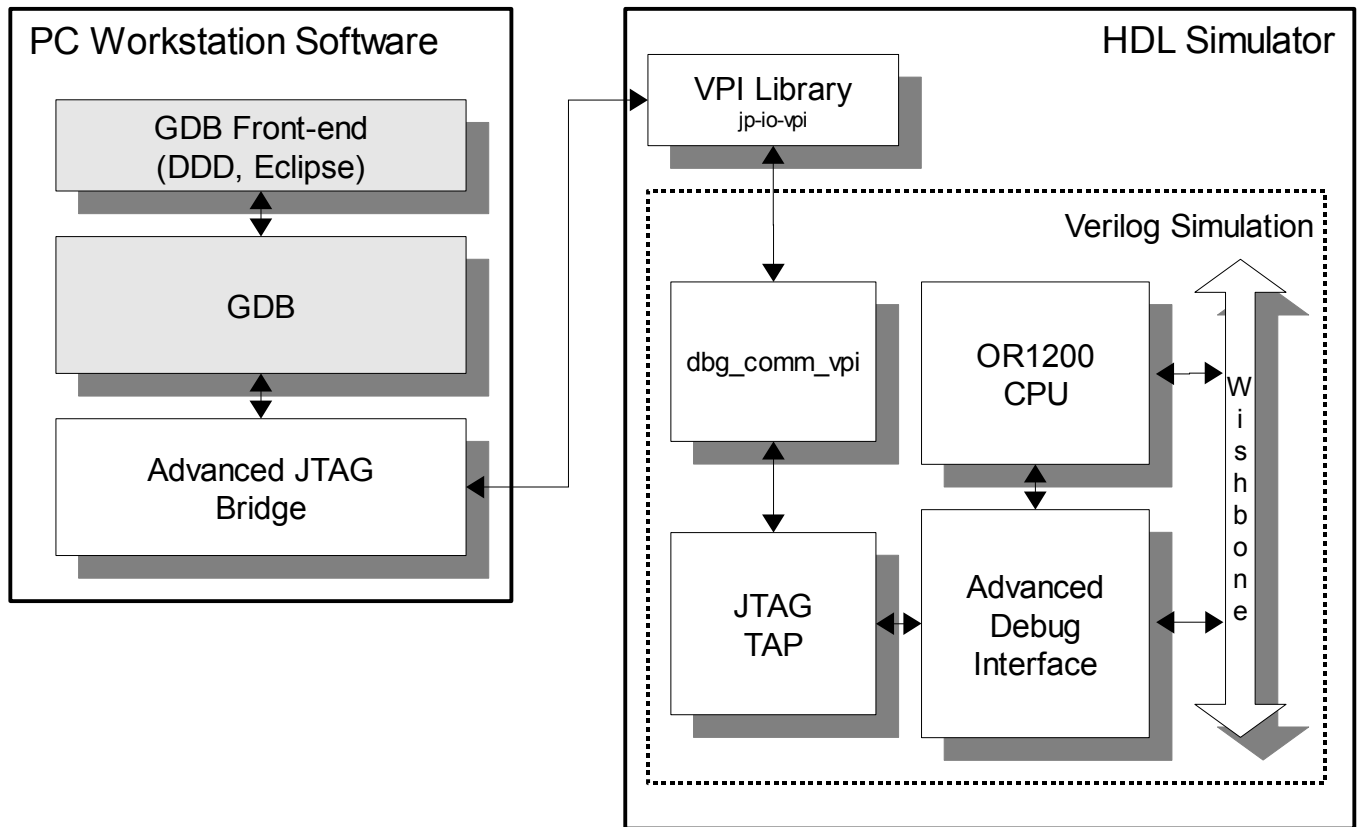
PC Workstation Software

GDB Front-end
(DDD, Eclipse)

GDB

Advanced JTAG
Bridge

HDL Simulator

VPI Library
jp-io-vpi

Verilog Simulation

dbg_comm_vpi

OR1200
CPU

Wishbone

JTAG
TAP

Advanced
Debug
Interface